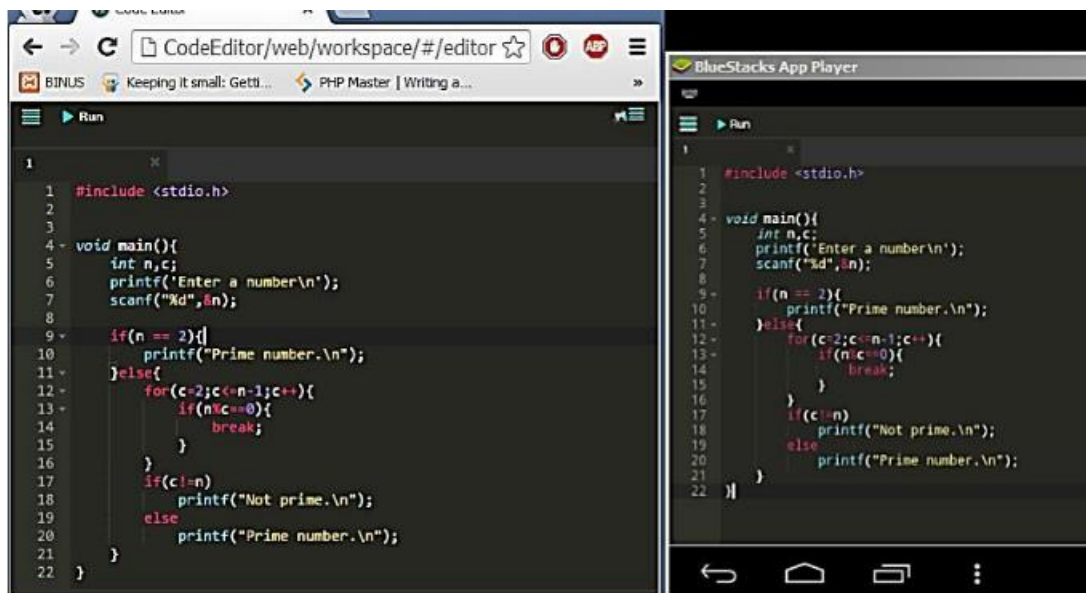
Code Editor

CodeEditor/web/workspace/#/editor

BINUS Keeping it small: Getti... PHP Master | Writing a... »

Run

1

1 #include <stdio.h>
2
3
4 void main(){
5 int n,c;
6 printf("Enter a number\n");
7 scanf("%d",&n);
8
9 if(n == 2){
10 printf("Prime number.\n");
11 }else{
12 for(c=2;c<=n-1;c++){
13 if(n%c==0){
14 break;
15 }
16 }
17 if(c!=n)
18 printf("Not prime.\n");
19 else
20 printf("Prime number.\n");
21 }
22 }

BlueStacks App Player

Run

1

1 #include <stdio.h>
2
3
4 void main(){
5 int n,c;
6 printf("Enter a number\n");
7 scanf("%d",&n);
8
9 if(n == 2){
10 printf("Prime number.\n");
11 }else{
12 for(c=2;c<=n-1;c++){
13 if(n%c==0){
14 break;
15 }
16 }
17 if(c!=n)
18 printf("Not prime.\n");
19 else
20 printf("Prime number.\n");
21 }
22 }